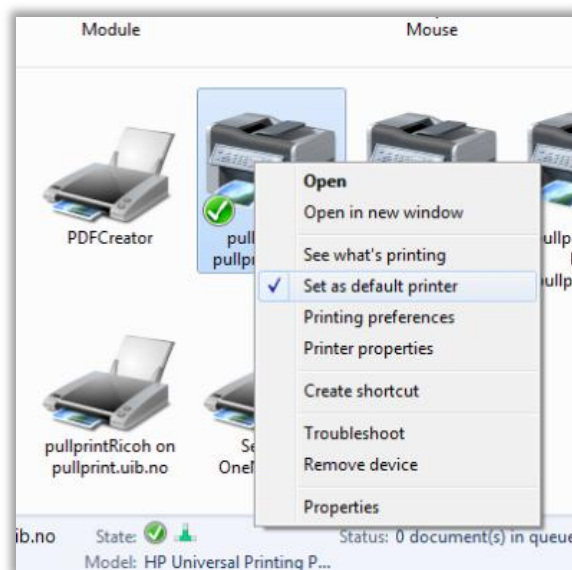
Module

Mouse

PDFCreator

pull pullpr

ullp

llp

Open
Open in new window
See what's printing
Set as default printer
Printing preferences
Printer properties
Create shortcut
Troubleshoot
Remove device
Properties

pullprintRicoh on pullprint.uib.no

Se OneN

ib.no

State:

Status: 0 document(s) in queue

Model: HP Universal Printing P...